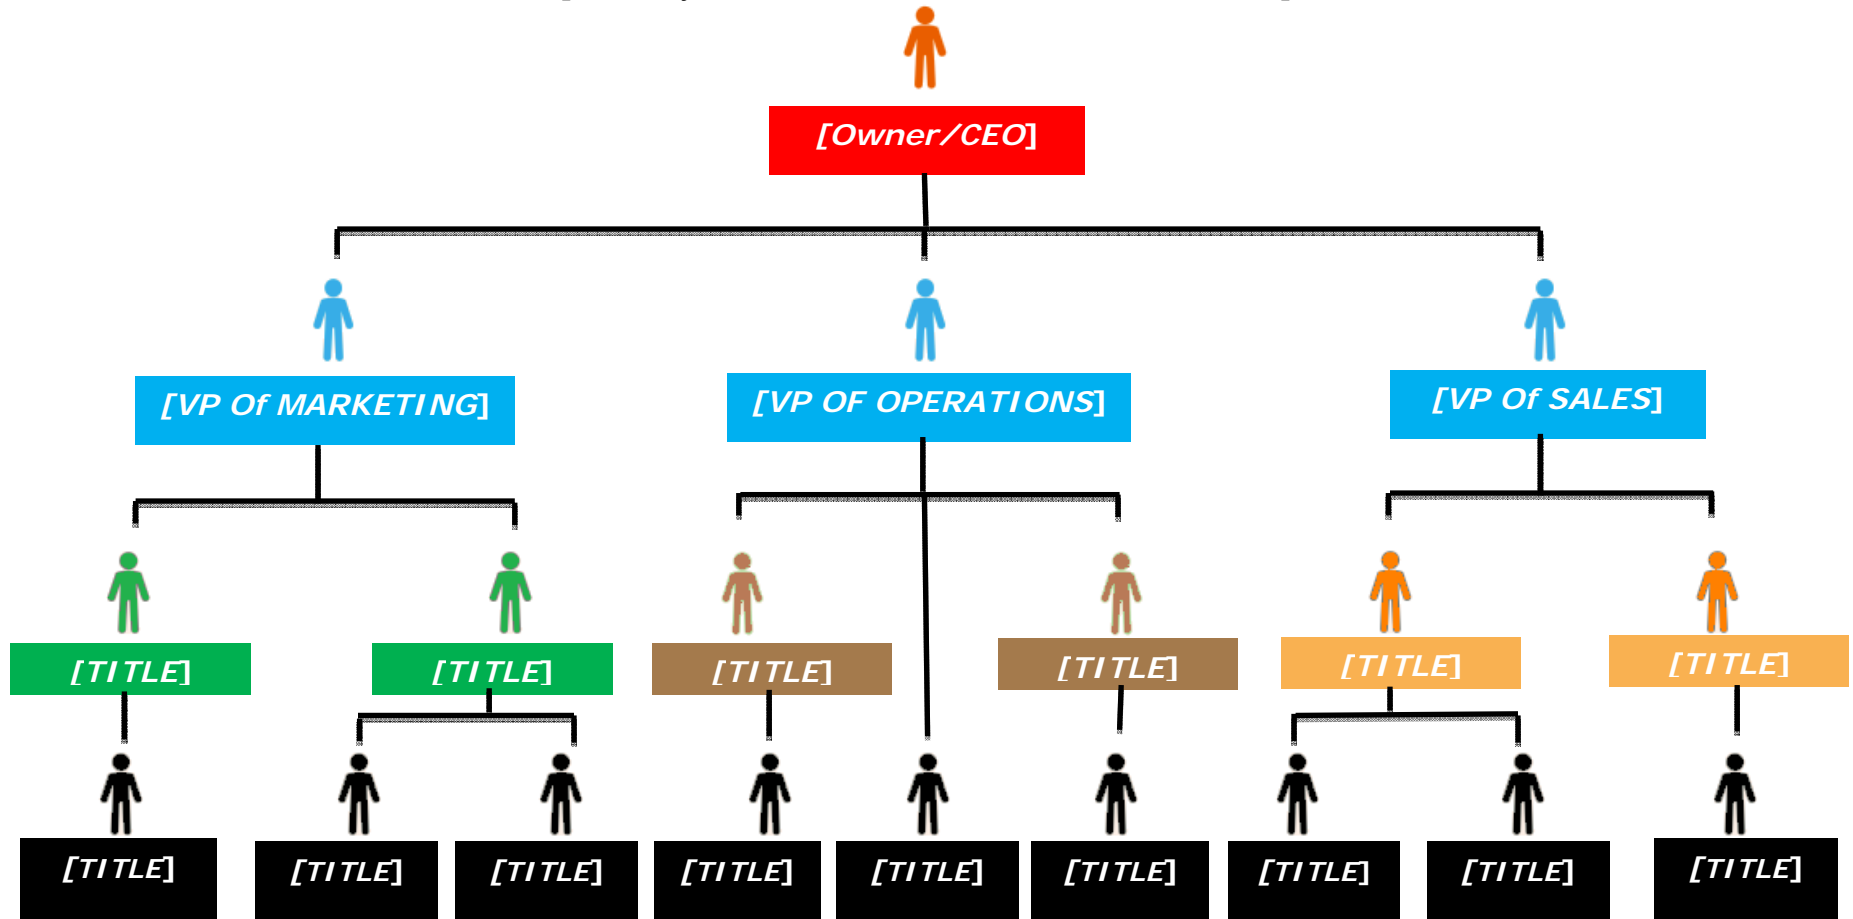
[Owner/CEO]

[VP Of MARKETING]

[VP OF OPERATIONS]

[VP Of SALES]

[TITLE]

[TITLE]

[TITLE]

[TITLE]

[TITLE]

[TITLE]

[TITLE]

[TITLE]

[TITLE]

[TITLE]

[TITLE]

[TITLE]

[TITLE]

[TITLE]

[TITLE]